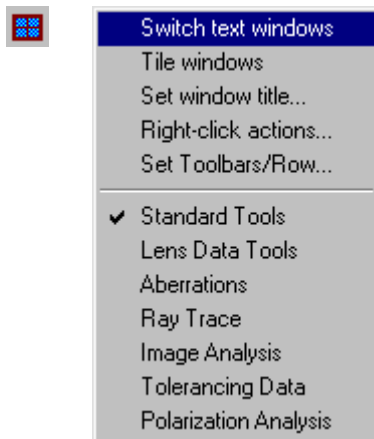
Switch text windows
Tile windows
Set window title...
Right-click actions...
Set Toolbars/Row...

✔ Standard Tools
Lens Data Tools
Aberrations
Ray Trace
Image Analysis
Tolerancing Data
Polarization Analysis